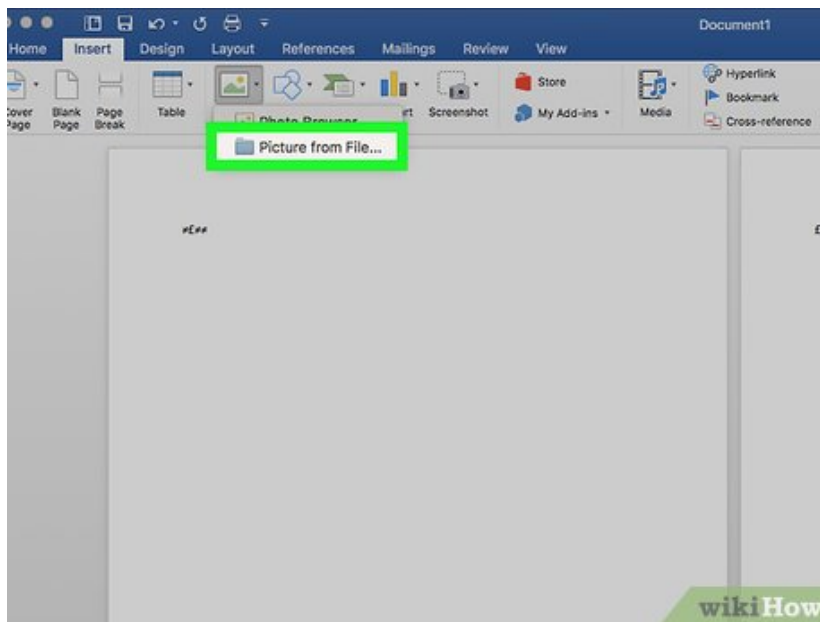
Document1

Home Insert Design Layout References Mailings Review View

Cover Page Blank Page Page Break Table

Photo Browser

Picture from File...

rt Screenshot

Store

My Add-ins

Media

Hyperlink

Bookmark

Cross-reference

#E##

wikiHow